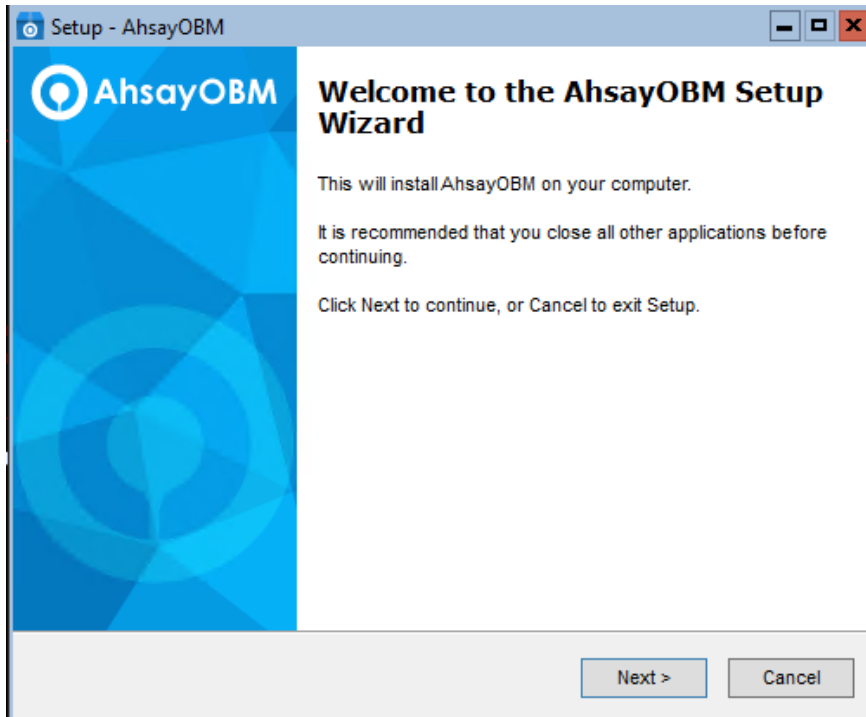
Setup - AhsayOBM

AhsayOBM

Welcome to the AhsayOBM Setup Wizard

This will install AhsayOBM on your computer.

It is recommended that you close all other applications before continuing.

Click Next to continue, or Cancel to exit Setup.

Next >

Cancel